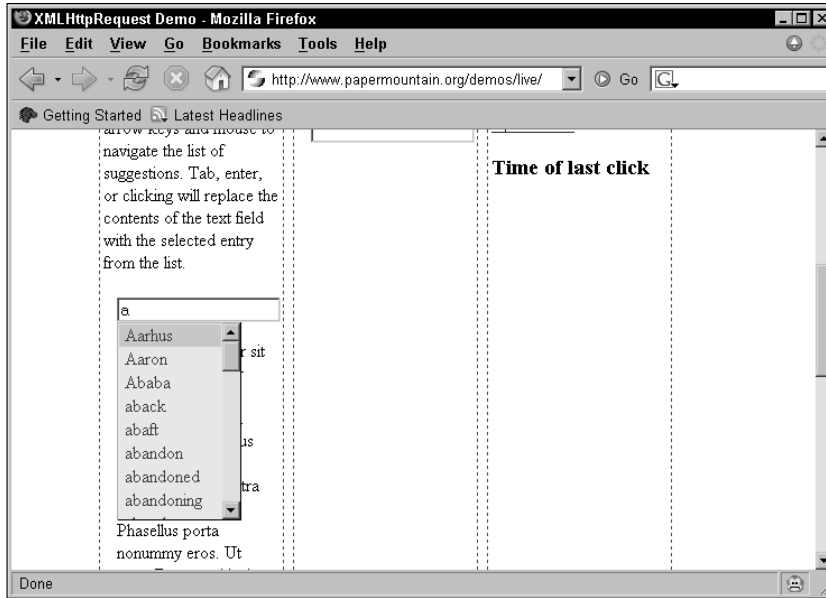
XMLHttpRequest Demo - Mozilla Firefox

File Edit View Go Bookmarks Tools Help

http://www.papermountain.org/demos/live/

Go

Getting Started Latest Headlines

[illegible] navigate the list of suggestions. Tab, enter, or clicking will replace the contents of the text field with the selected entry from the list.

a

Aarhus
Aaron
Ababa
aback
abaft
abandon
abandoned
abandoning

r sit

us

tra

Phasellus porta nonummy eros. Ut

Time of last click

Done